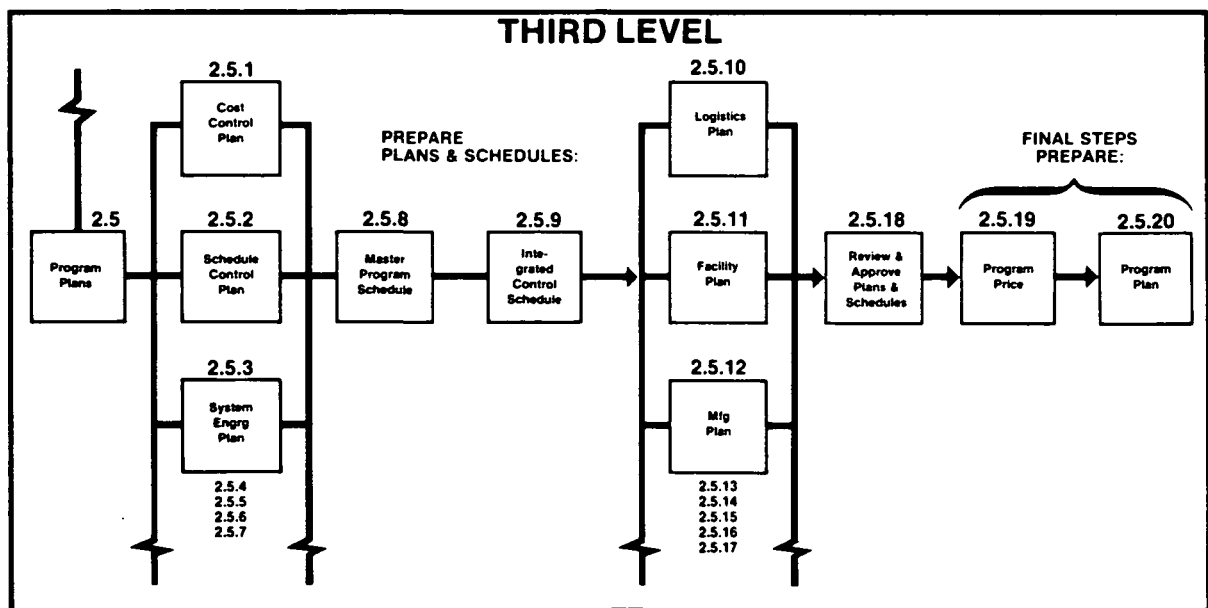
THIRD LEVEL

2.5
Program Plans

2.5.1
Cost Control Plan

2.5.2
Schedule Control Plan

2.5.3
System Engrg Plan

2.5.4
2.5.5
2.5.6
2.5.7

PREPARE PLANS & SCHEDULES:

2.5.8
Master Program Schedule

2.5.9
Integrated Control Schedule

2.5.10
Logistics Plan

2.5.11
Facility Plan

2.5.12
Mfg Plan

2.5.13
2.5.14
2.5.15
2.5.16
2.5.17

2.5.18
Review & Approve Plans & Schedules

FINAL STEPS PREPARE:

2.5.19
Program Price

2.5.20
Program Plan